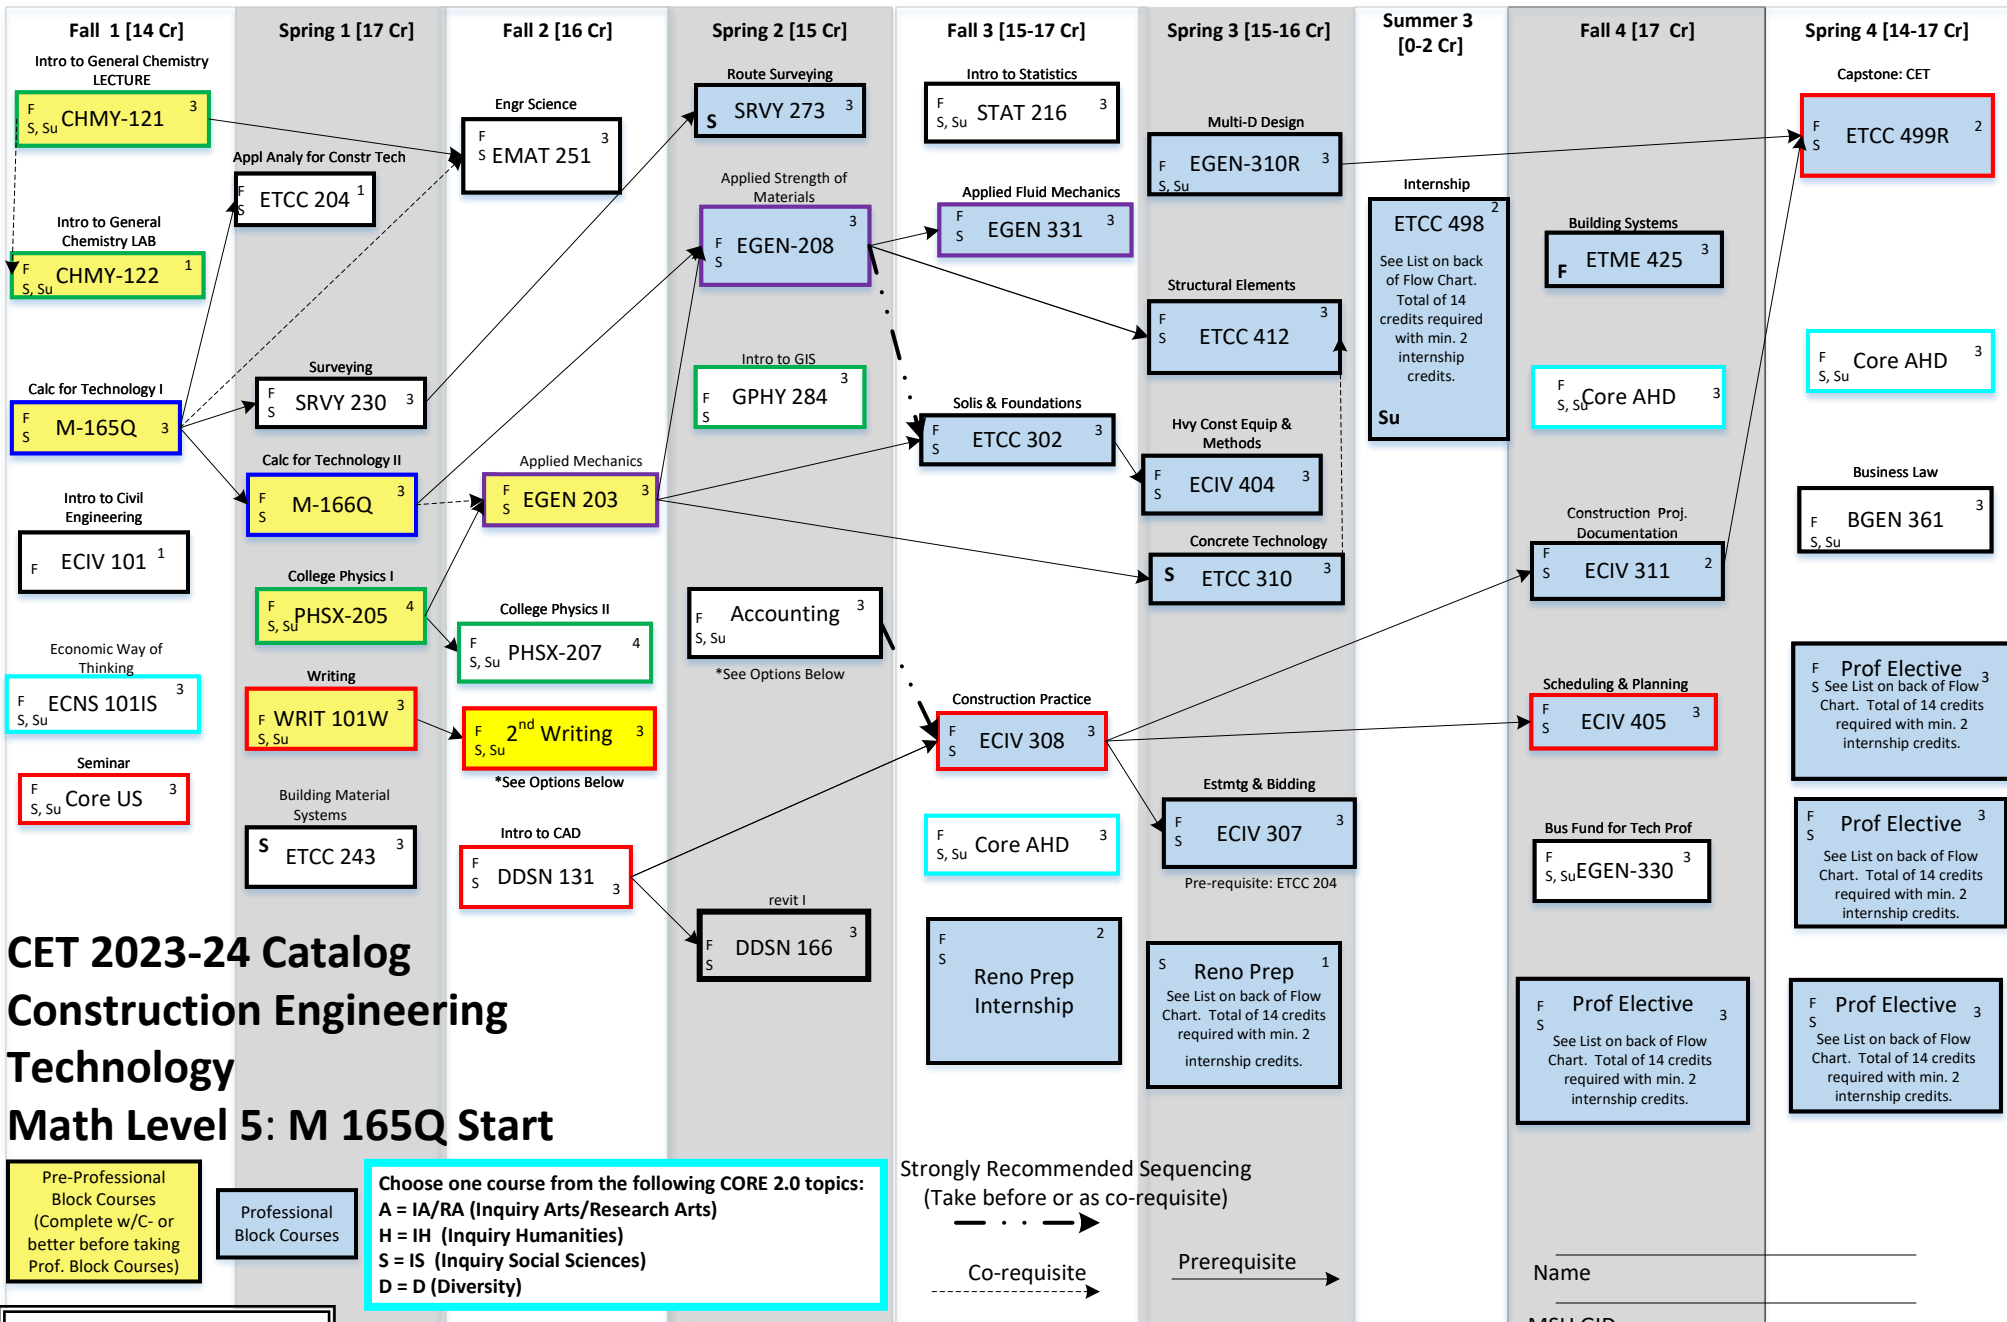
Fall 1 [14 Cr]

Intro to General Chemistry LECTURE
F S, Su CHMY-121 3

Intro to General Chemistry LAB
F S, Su CHMY-122 1

Calc for Technology I
F S M-165Q 3

Intro to Civil Engineering
F ECIV 101 1

Economic Way of Thinking
F S, Su ECNS 101IS 3

Seminar
F S, Su Core US 3

Spring 1 [17 Cr]

Appl Analy for Constr Tech
F S ETCC 204 1

Surveying
F S SRVY 230 3

Calc for Technology II
F S M-166Q 3

College Physics I
F S, Su PHSX-205 4

Writing
F S, Su WRIT 101W 3

Building Material Systems
S ETCC 243 3

Fall 2 [16 Cr]

Engr Science
F S EMAT 251 3

Applied Mechanics
F S EGEN 203 3

College Physics II
F S, Su PHSX-207 4

F S, Su 2$^{nd}$ Writing 3
*See Options Below

Intro to CAD
F S DDSN 131 3

Spring 2 [15 Cr]

Route Surveying
S SRVY 273 3

Applied Strength of Materials
F S EGEN-208 3

Intro to GIS
F S GPHY 284 3

F S, Su Accounting 3
*See Options Below

revit I
F S DDSN 166 3

Fall 3 [15-17 Cr]

Intro to Statistics
F S, Su STAT 216 3

Applied Fluid Mechanics
F S EGEN 331 3

Solis & Foundations
F S ETCC 302 3

Construction Practice
F S ECIV 308 3

F S, Su Core AHD 3

F S Reno Prep Internship 2

Spring 3 [15-16 Cr]

Multi-D Design
F S, Su EGEN-310R 3

Structural Elements
F S ETCC 412 3

Hvy Const Equip & Methods
F S ECIV 404 3

Concrete Technology
S ETCC 310 3

Estmtg & Bidding
F S ECIV 307 3
Pre-requisite: ETCC 204

S Reno Prep 1
See List on back of Flow Chart. Total of 14 credits required with min. 2 internship credits.

Summer 3 [0-2 Cr]

Internship
ETCC 498 2
See List on back of Flow Chart. Total of 14 credits required with min. 2 internship credits.
Su

Fall 4 [17 Cr]

Building Systems
F ETME 425 3

F S, Su Core AHD 3

Construction Proj. Documentation
F S ECIV 311 2

Scheduling & Planning
F S ECIV 405 3

Bus Fund for Tech Prof
F S, Su EGEN-330 3

F S Prof Elective 3
See List on back of Flow Chart. Total of 14 credits required with min. 2 internship credits.

Spring 4 [14-17 Cr]

Capstone: CET
F S ETCC 499R 2

F S, Su Core AHD 3

Business Law
F S, Su BGEN 361 3

F S Prof Elective 3
See List on back of Flow Chart. Total of 14 credits required with min. 2 internship credits.

F S Prof Elective 3
See List on back of Flow Chart. Total of 14 credits required with min. 2 internship credits.

F S Prof Elective 3
See List on back of Flow Chart. Total of 14 credits required with min. 2 internship credits.

CET 2023-24 Catalog
Construction Engineering Technology
Math Level 5: M 165Q Start

Pre-Professional Block Courses (Complete w/C- or better before taking Prof. Block Courses)

Professional Block Courses

Choose one course from the following CORE 2.0 topics:
A = IA/RA (Inquiry Arts/Research Arts)
H = IH (Inquiry Humanities)
S = IS (Inquiry Social Sciences)
D = D (Diversity)

Strongly Recommended Sequencing
(Take before or as co-requisite)

Co-requisite

Prerequisite

Name

MSU GID